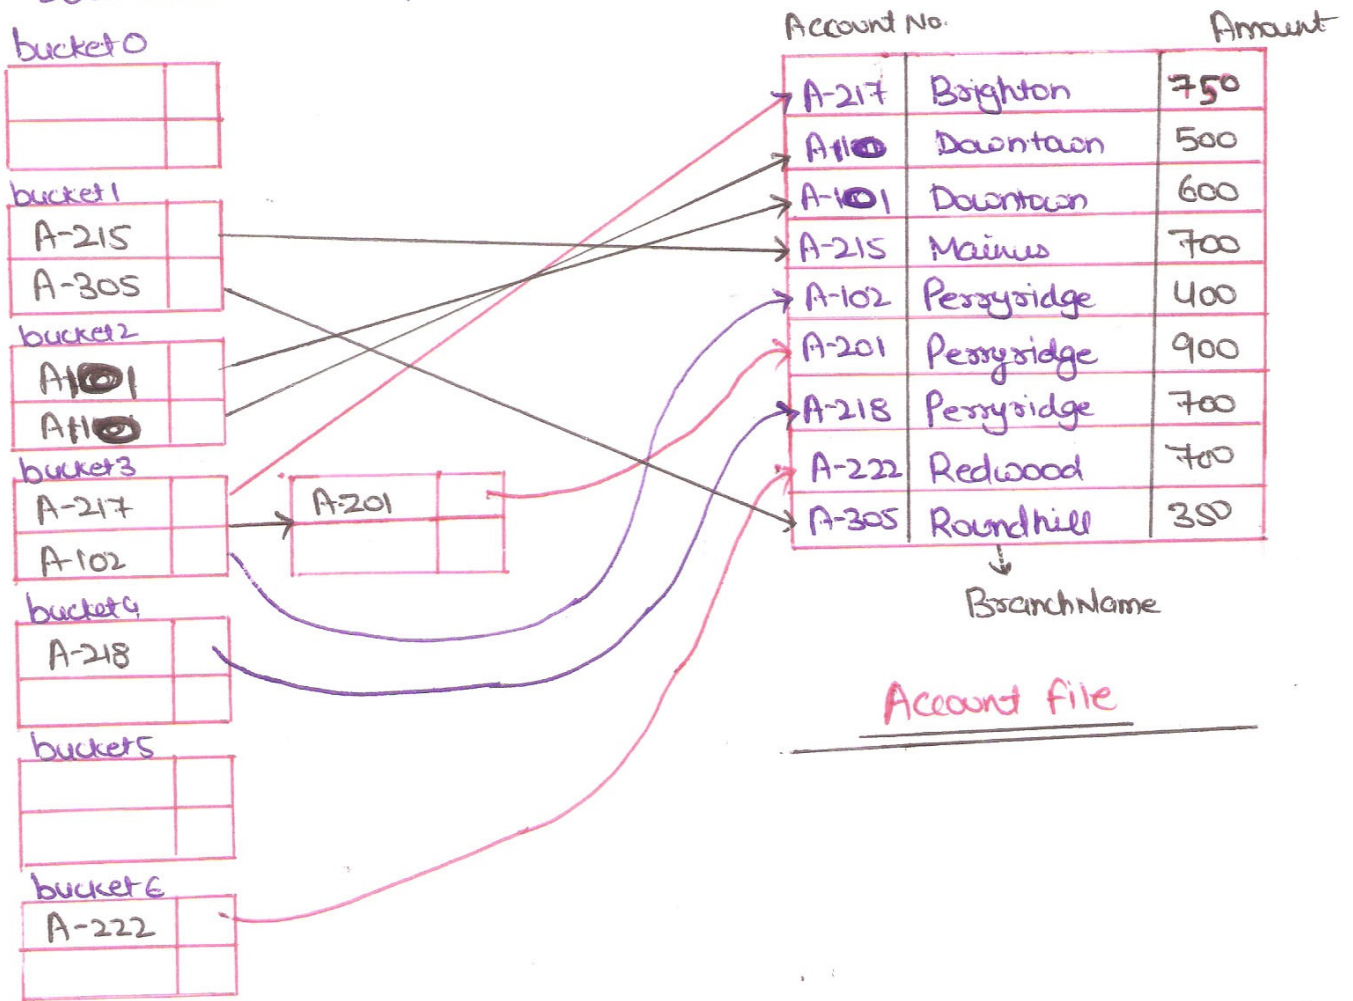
bucket0

bucket1
A-215
A-305

bucket2
A-1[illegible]1
A-1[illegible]

bucket3
A-217
A-102

A-201

bucket4
A-218

bucket5

bucket6
A-222

Account No. Amount

| A-217 | Brighton | 750 |
|---|---|---|
| A-1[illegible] | Downtown | 500 |
| A-1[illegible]1 | Downtown | 600 |
| A-215 | Mainus | 700 |
| A-102 | Perryridge | 400 |
| A-201 | Perryridge | 900 |
| A-218 | Perryridge | 700 |
| A-222 | Redwood | 700 |
| A-305 | Roundhill | 350 |

BranchName

Account file